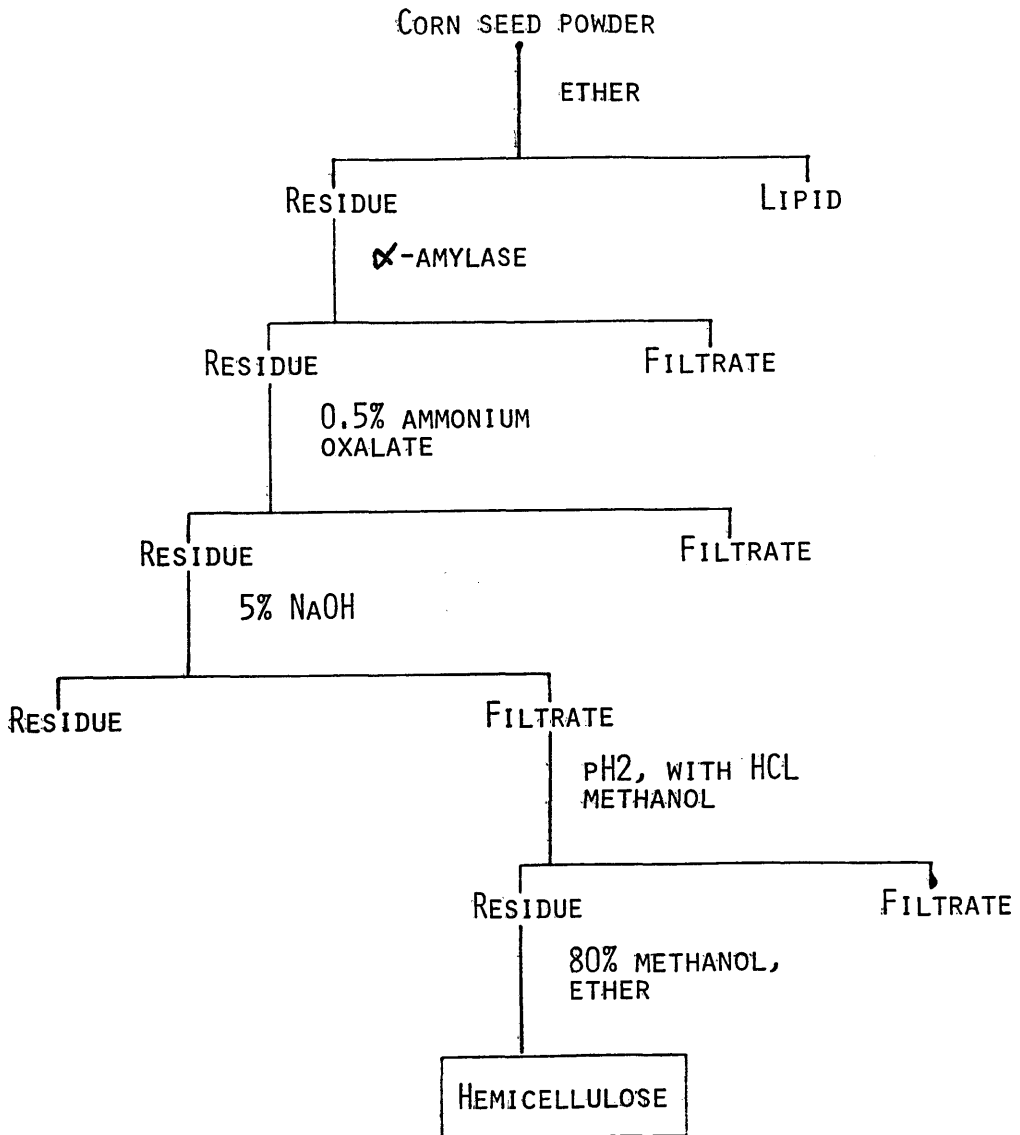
CORN SEED POWDER

ETHER

RESIDUE

LIPID

$\alpha$-AMYLASE

RESIDUE

FILTRATE

0.5% AMMONIUM OXALATE

RESIDUE

FILTRATE

5% NAOH

RESIDUE

FILTRATE

pH2, WITH HCL METHANOL

RESIDUE

FILTRATE

80% METHANOL, ETHER

HEMICELLULOSE